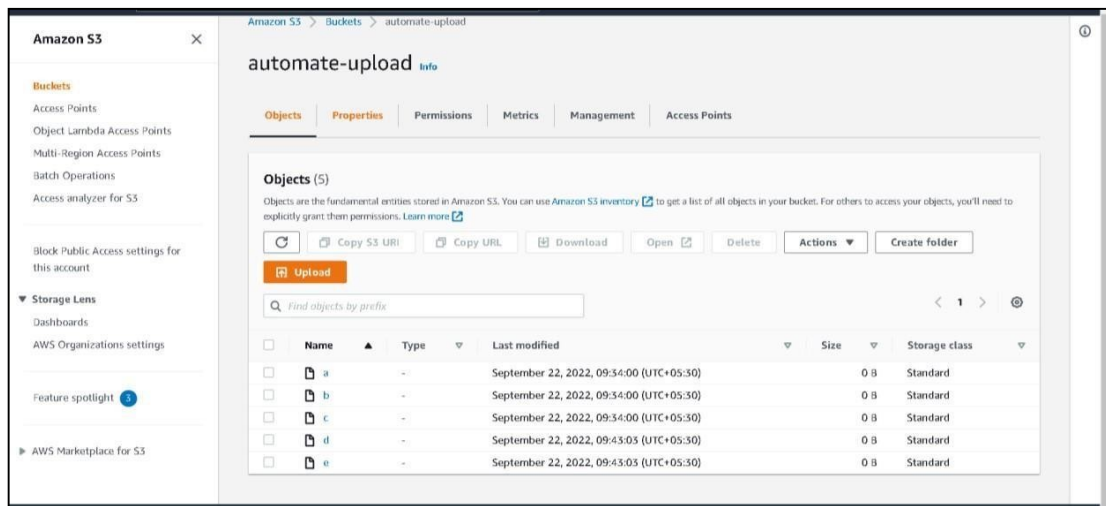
Amazon S3 ×

Buckets
Access Points
Object Lambda Access Points
Multi-Region Access Points
Batch Operations
Access analyzer for S3

Block Public Access settings for this account

▼ Storage Lens
Dashboards
AWS Organizations settings

Feature spotlight 3

▶ AWS Marketplace for S3

Amazon S3 > Buckets > automate-upload

automate-upload Info

Objects | Properties | Permissions | Metrics | Management | Access Points

Objects (5)

Objects are the fundamental entities stored in Amazon S3. You can use Amazon S3 inventory to get a list of all objects in your bucket. For others to access your objects, you'll need to explicitly grant them permissions. Learn more

Copy S3 URI | Copy URL | Download | Open | Delete | Actions ▼ | Create folder

Upload

Find objects by prefix

< 1 >

| | Name ▲ | Type | Last modified | Size | Storage class |
|---|---|---|---|---|---|
| | a | - | September 22, 2022, 09:34:00 (UTC+05:30) | 0 B | Standard |
| | b | - | September 22, 2022, 09:34:00 (UTC+05:30) | 0 B | Standard |
| | c | - | September 22, 2022, 09:34:00 (UTC+05:30) | 0 B | Standard |
| | d | - | September 22, 2022, 09:43:03 (UTC+05:30) | 0 B | Standard |
| | e | - | September 22, 2022, 09:43:03 (UTC+05:30) | 0 B | Standard |